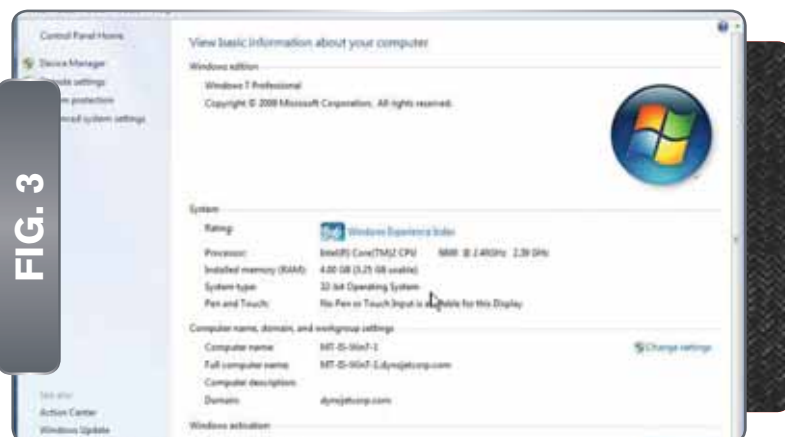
FIG. 3

Control Panel Home

Device Manager
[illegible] settings
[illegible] protection
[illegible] system settings

View basic information about your computer

Windows edition

Windows 7 Professional
Copyright © 2009 Microsoft Corporation. All rights reserved.

System

Rating: Windows Experience Index
Processor: Intel(R) Core(TM)2 CPU 6600 @ 2.40GHz 2.39 GHz
Installed memory (RAM): 4.00 GB (3.25 GB usable)
System type: 32-bit Operating System
Pen and Touch: No Pen or Touch Input is available for this Display

Computer name, domain, and workgroup settings

Computer name: MT-IS-Win7-1
Full computer name: MT-IS-Win7-1.dynojetcorp.com
Computer description:
Domain: dynojetcorp.com

Change settings

See also
Action Center
Windows Update

Windows activation